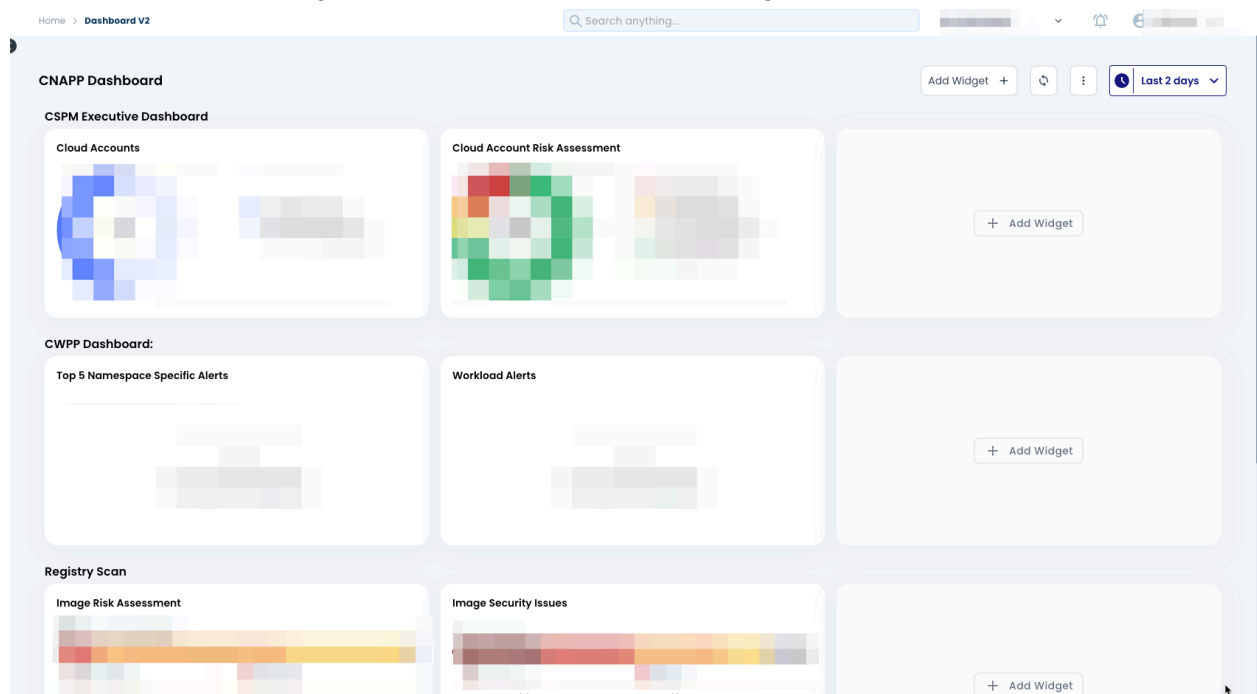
Home > Dashboard V2

Search anything...

CNAPP Dashboard

Add Widget +

Last 2 days

CSPM Executive Dashboard

Cloud Accounts

Cloud Account Risk Assessment

+ Add Widget

CWPP Dashboard:

Top 5 Namespace Specific Alerts

Workload Alerts

+ Add Widget

Registry Scan

Image Risk Assessment

Image Security Issues

+ Add Widget